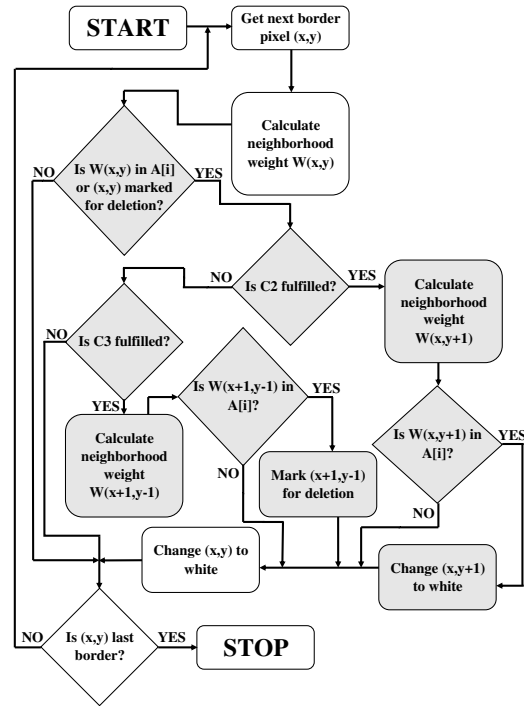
START

Get next border pixel (x,y)

Calculate neighborhood weight W(x,y)

Is W(x,y) in A[i] or (x,y) marked for deletion?

NO

YES

Is C2 fulfilled?

NO

YES

Calculate neighborhood weight W(x,y+1)

Is C3 fulfilled?

NO

YES

Calculate neighborhood weight W(x+1,y-1)

Is W(x+1,y-1) in A[i]?

YES

NO

Mark (x+1,y-1) for deletion

Is W(x,y+1) in A[i]?

YES

NO

Change (x,y) to white

Change (x,y+1) to white

Is (x,y) last border?

NO

YES

STOP